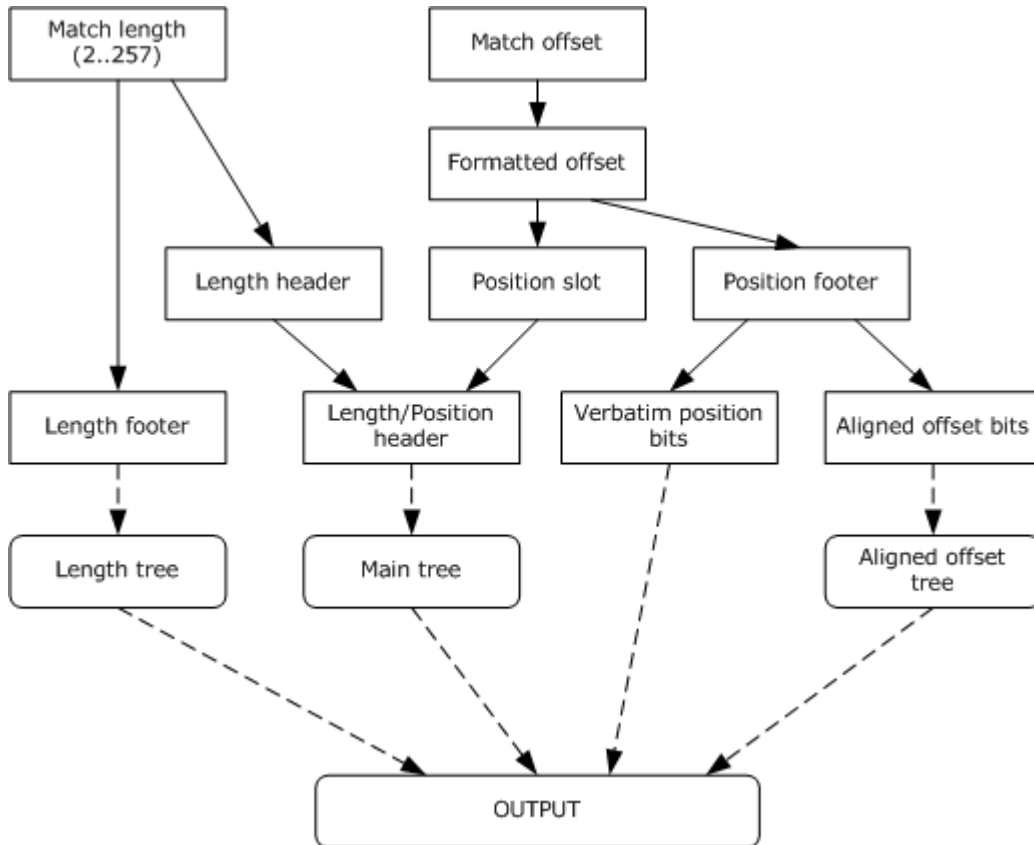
Match length (2..257)

Match offset

Formatted offset

Length header

Position slot

Position footer

Length footer

Length/Position header

Verbatim position bits

Aligned offset bits

Length tree

Main tree

Aligned offset tree

OUTPUT